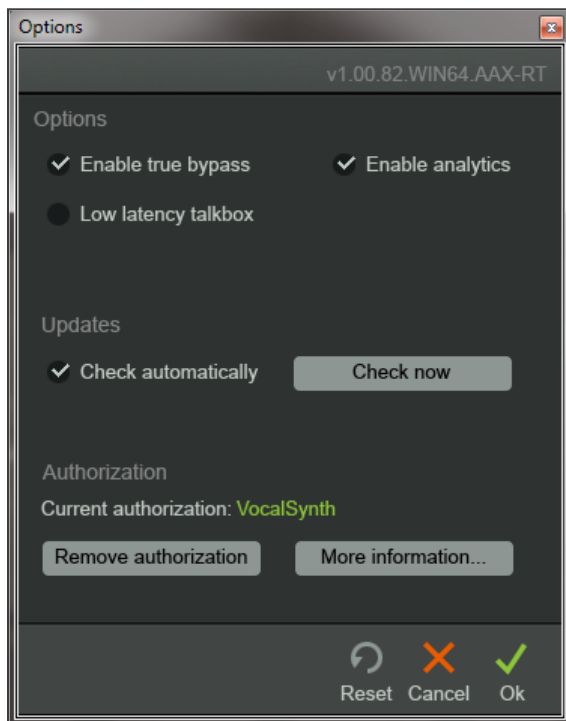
Options

v1.00.82.WIN64.AAX-RT

Options

Enable true bypass

Enable analytics

Low latency talkbox

Updates

Check automatically

Check now

Authorization

Current authorization: VocalSynth

Remove authorization

More information...

Reset

Cancel

Ok